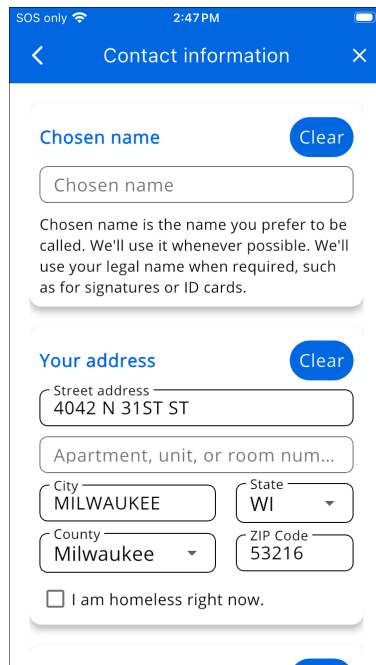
SOS only
2:47PM

Contact information

Chosen name
Clear
Chosen name
Chosen name is the name you prefer to be called. We'll use it whenever possible. We'll use your legal name when required, such as for signatures or ID cards.

Your address
Clear
Street address
4042 N 31ST ST
Apartment, unit, or room num...
City
MILWAUKEE
State
WI
County
Milwaukee
ZIP Code
53216
I am homeless right now.